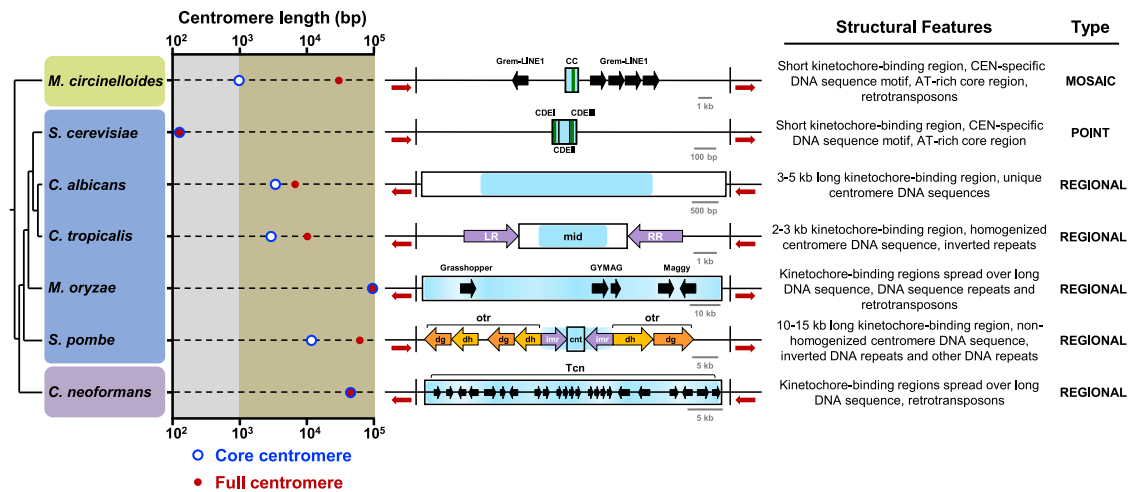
Centromere length (bp)

$10^2$ $10^3$ $10^4$ $10^5$

M. circinelloides
S. cerevisiae
C. albicans
C. tropicalis
M. oryzae
S. pombe
C. neoformans

$10^2$ $10^3$ $10^4$ $10^5$

Core centromere
Full centromere

Grem-LINE1 CC Grem-LINE1
1 kb
CDEI CDEIII
CDEII
100 bp
500 bp
LR mid RR
1 kb
Grasshopper GYMAG Maggy
10 kb
otr otr
dg dh dg dh imr cnt imr dh dg
5 kb
Tcn
5 kb

| Structural Features | Type |
|---|---|
| Short kinetochore-binding region, CEN-specific DNA sequence motif, AT-rich core region, retrotransposons | MOSAIC |
| Short kinetochore-binding region, CEN-specific DNA sequence motif, AT-rich core region | POINT |
| 3-5 kb long kinetochore-binding region, unique centromere DNA sequences | REGIONAL |
| 2-3 kb kinetochore-binding region, homogenized centromere DNA sequence, inverted repeats | REGIONAL |
| Kinetochore-binding regions spread over long DNA sequence, DNA sequence repeats and retrotransposons | REGIONAL |
| 10-15 kb long kinetochore-binding region, non-homogenized centromere DNA sequence, inverted DNA repeats and other DNA repeats | REGIONAL |
| Kinetochore-binding regions spread over long DNA sequence, retrotransposons | REGIONAL |